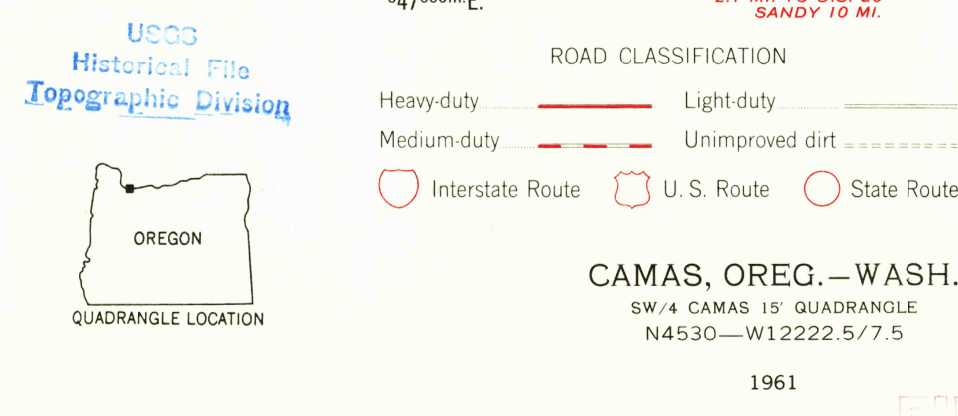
USGS
Historical File
Topographic Division

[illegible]E.

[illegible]
SANDY 10 MI.

ROAD CLASSIFICATION

Heavy-duty

Light-duty

Medium-duty

Unimproved dirt

Interstate Route

U. S. Route

State Route

OREGON

QUADRANGLE LOCATION

CAMAS, OREG.—WASH.

SW/4 CAMAS 15′ QUADRANGLE

N4530—W12222.5/7.5

1961